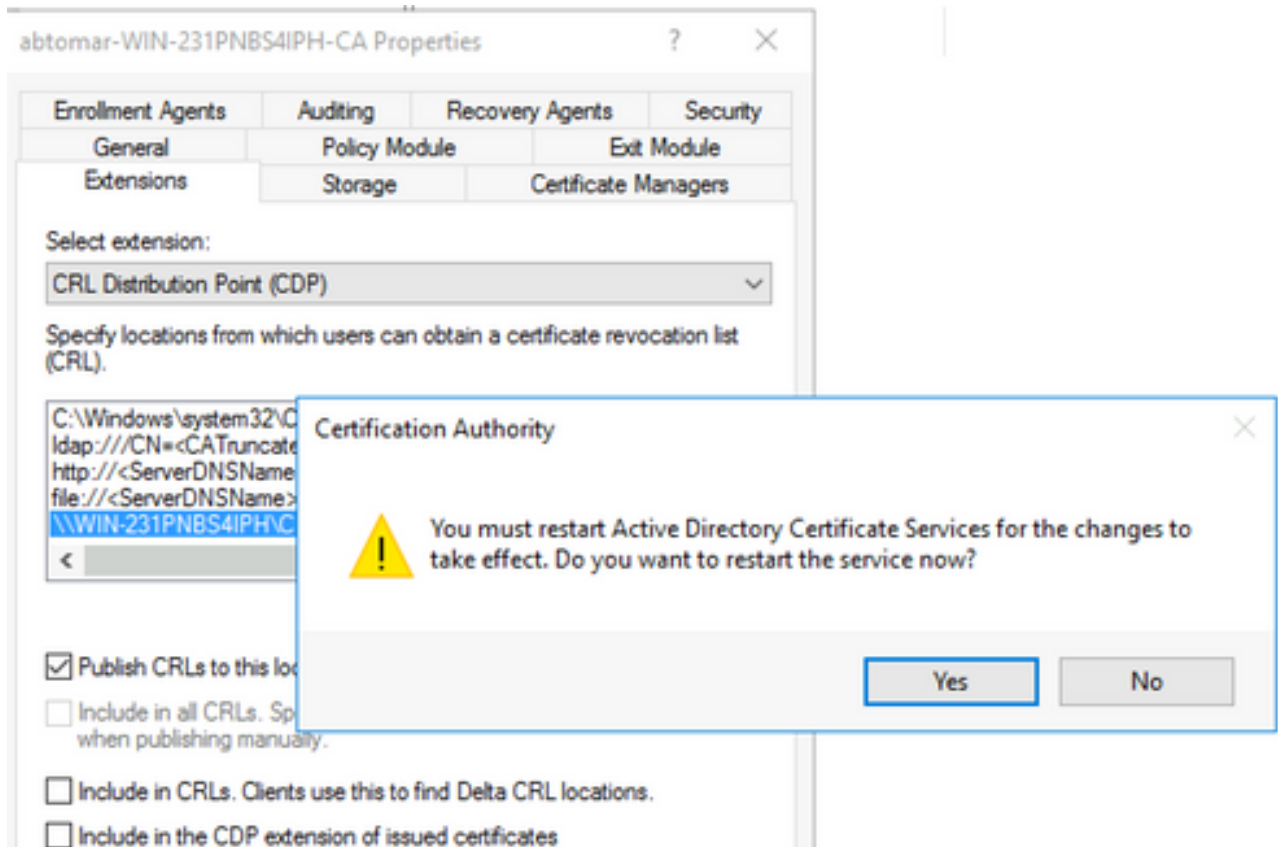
abtomar-WIN-231PNBS4IPH-CA Properties ? ×

Enrollment Agents | Auditing | Recovery Agents | Security
General | Policy Module | Exit Module
Extensions | Storage | Certificate Managers

Select extension:
CRL Distribution Point (CDP)

Specify locations from which users can obtain a certificate revocation list (CRL).

C:\Windows\system32\C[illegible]
ldap:///CN=<CATruncate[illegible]
http://<ServerDNSName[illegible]
file://<ServerDNSName>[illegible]
\\WIN-231PNBS4IPH\C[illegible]
<

Publish CRLs to this lo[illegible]
Include in all CRLs. Sp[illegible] when publishing manually.
Include in CRLs. Clients use this to find Delta CRL locations.
Include in the CDP extension of issued certificates

Certification Authority ×

You must restart Active Directory Certificate Services for the changes to take effect. Do you want to restart the service now?

Yes No